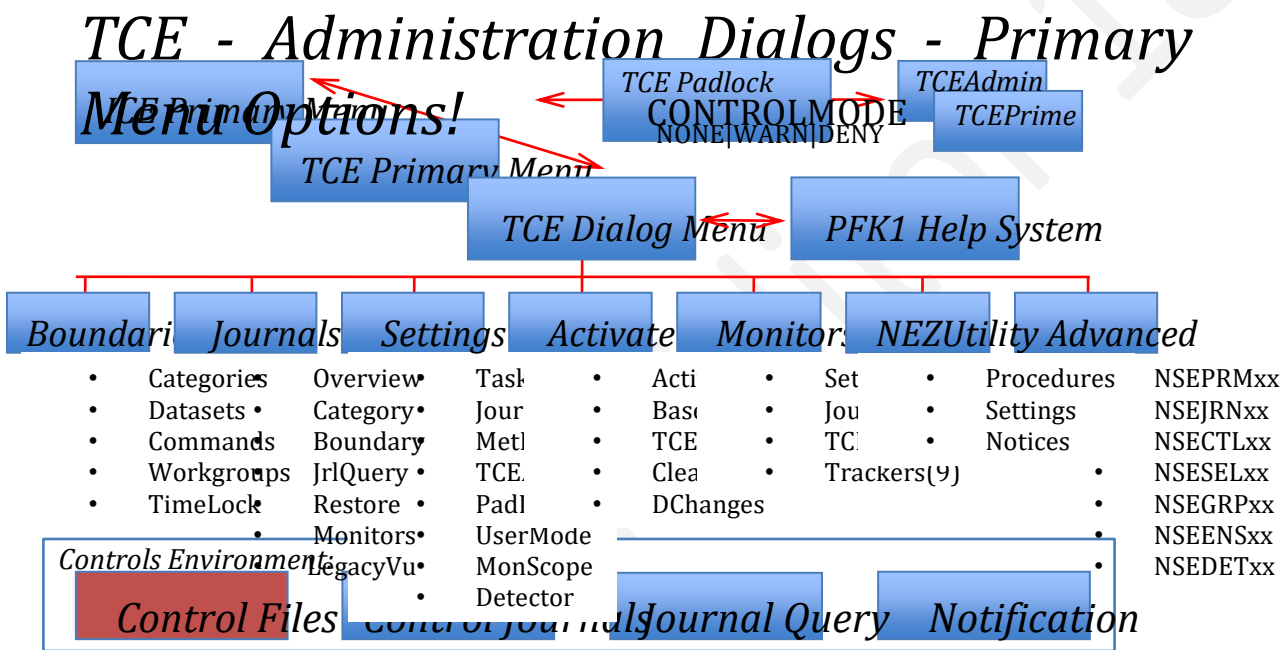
TCE - Administration Dialogs - Primary Menu Options!

TCE Primary Menu

TCE Padlock
CONTROLMODE
NONE|WARN|DENY

TCEAdmin
TCEPrime

TCE Primary Menu

TCE Dialog Menu

PFK1 Help System

Boundari

Journals

Settings

Activate

Monitors

NEZUtility

Advanced

- Categories
- Datasets
- Commands
- Workgroups
- TimeLock

- Overview
- Category
- Boundary
- JrlQuery
- Restore
- Monitors
- LegacyVu

- Task
- Jour
- Metl
- TCE
- Padl
- UserMode
- MonScope
- Detector

- Acti
- Base
- TCE
- Clea
- DChanges

- Set
- Jou
- TCI
- Trackers(9)

- Procedures
- Settings
- Notices

NSEPRMxx
NSEJRNxx
NSECTLxx
- NSESELxx
- NSEGRPxx
- NSEENSxx
- NSEDETxx

Controls Environment:

Control Files

Control Journals

Journal Query

Notification